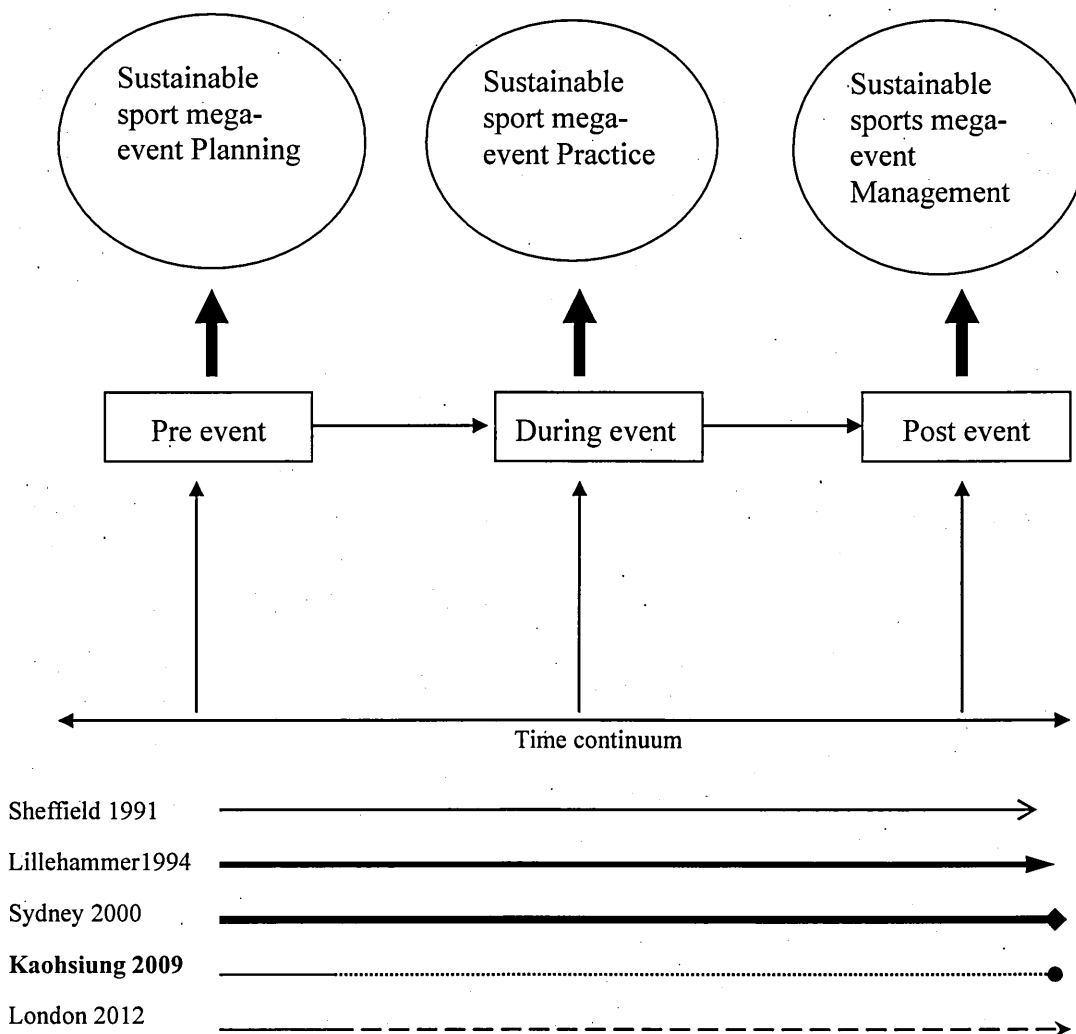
Sustainable sport mega-event Planning

Sustainable sport mega-event Practice

Sustainable sports mega-event Management

Pre event

During event

Post event

Time continuum

Sheffield 1991

Lillehammer1994

Sydney 2000

**Kaohsiung 2009**

London 2012